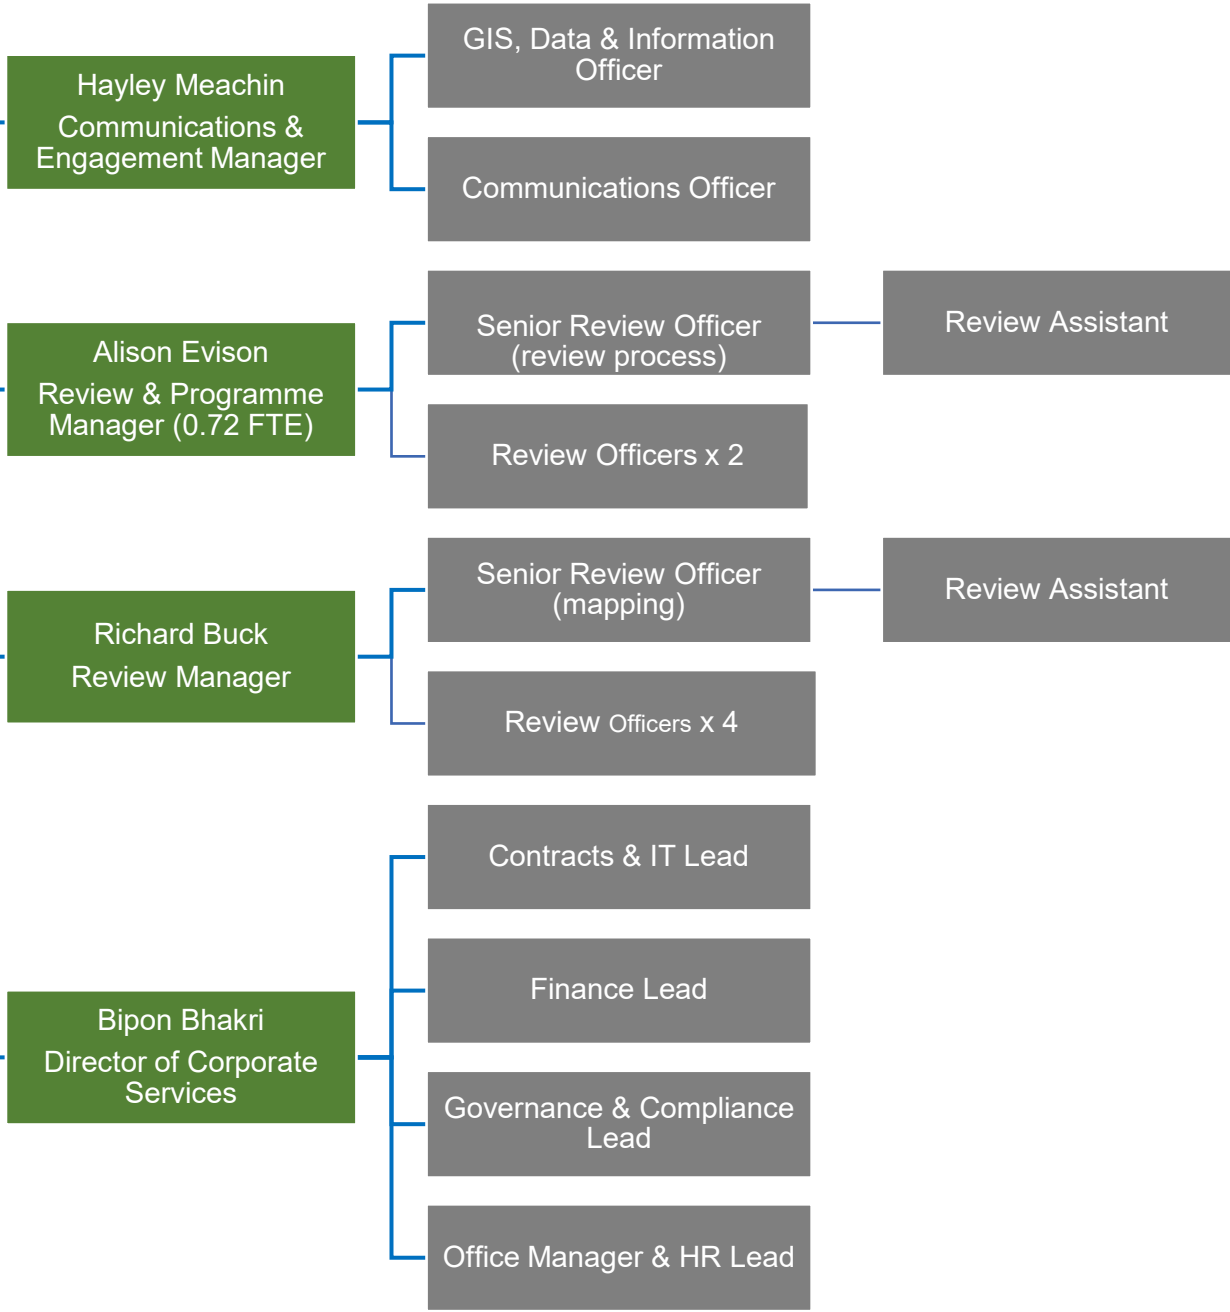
Hayley Meachin
Communications & Engagement Manager

GIS, Data & Information Officer

Communications Officer

Alison Evison
Review & Programme Manager (0.72 FTE)

Senior Review Officer (review process)

Review Assistant

Review Officers x 2

Richard Buck
Review Manager

Senior Review Officer (mapping)

Review Assistant

Review Officers x 4

Bipon Bhakri
Director of Corporate Services

Contracts & IT Lead

Finance Lead

Governance & Compliance Lead

Office Manager & HR Lead